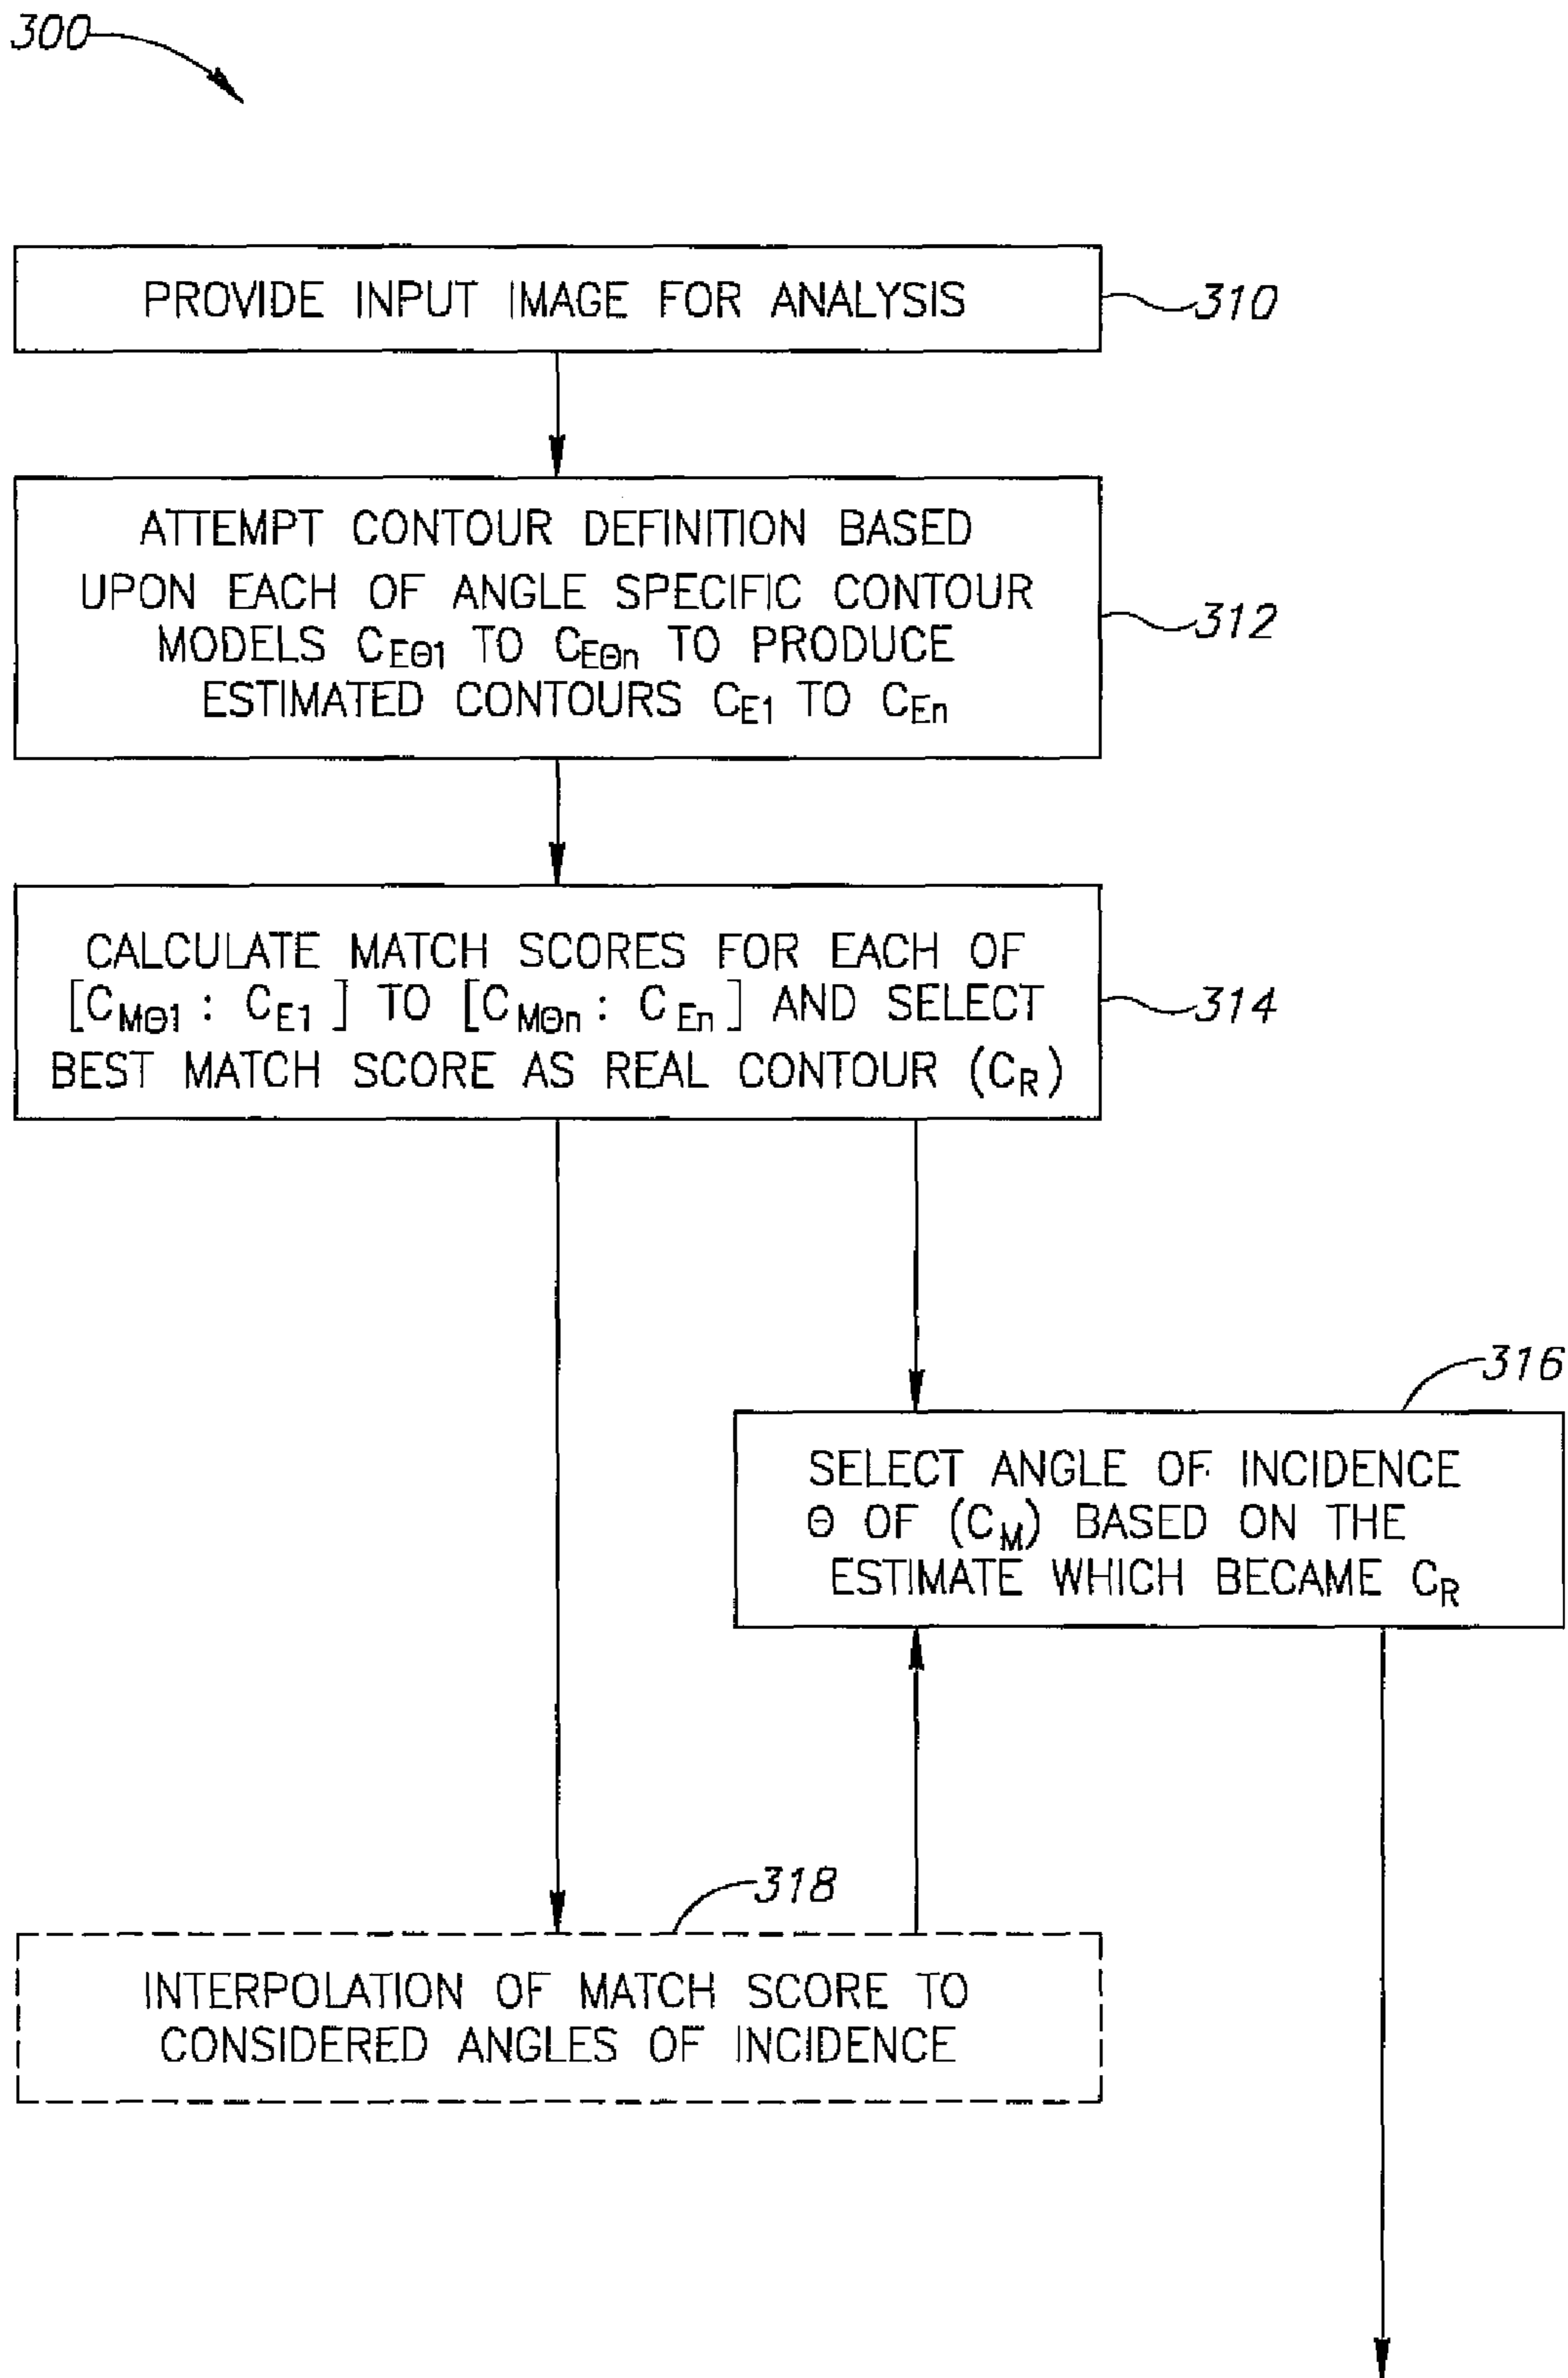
300

PROVIDE INPUT IMAGE FOR ANALYSIS

310

ATTEMPT CONTOUR DEFINITION BASED UPON EACH OF ANGLE SPECIFIC CONTOUR MODELS $C_{E\Theta1}$ TO $C_{E\Theta n}$ TO PRODUCE ESTIMATED CONTOURS $C_{E1}$ TO $C_{En}$

312

CALCULATE MATCH SCORES FOR EACH OF $[C_{M\Theta1} : C_{E1}]$ TO $[C_{M\Theta n} : C_{En}]$ AND SELECT BEST MATCH SCORE AS REAL CONTOUR $(C_R)$

314

316

SELECT ANGLE OF INCIDENCE $\Theta$ OF $(C_M)$ BASED ON THE ESTIMATE WHICH BECAME $C_R$

318

INTERPOLATION OF MATCH SCORE TO CONSIDERED ANGLES OF INCIDENCE